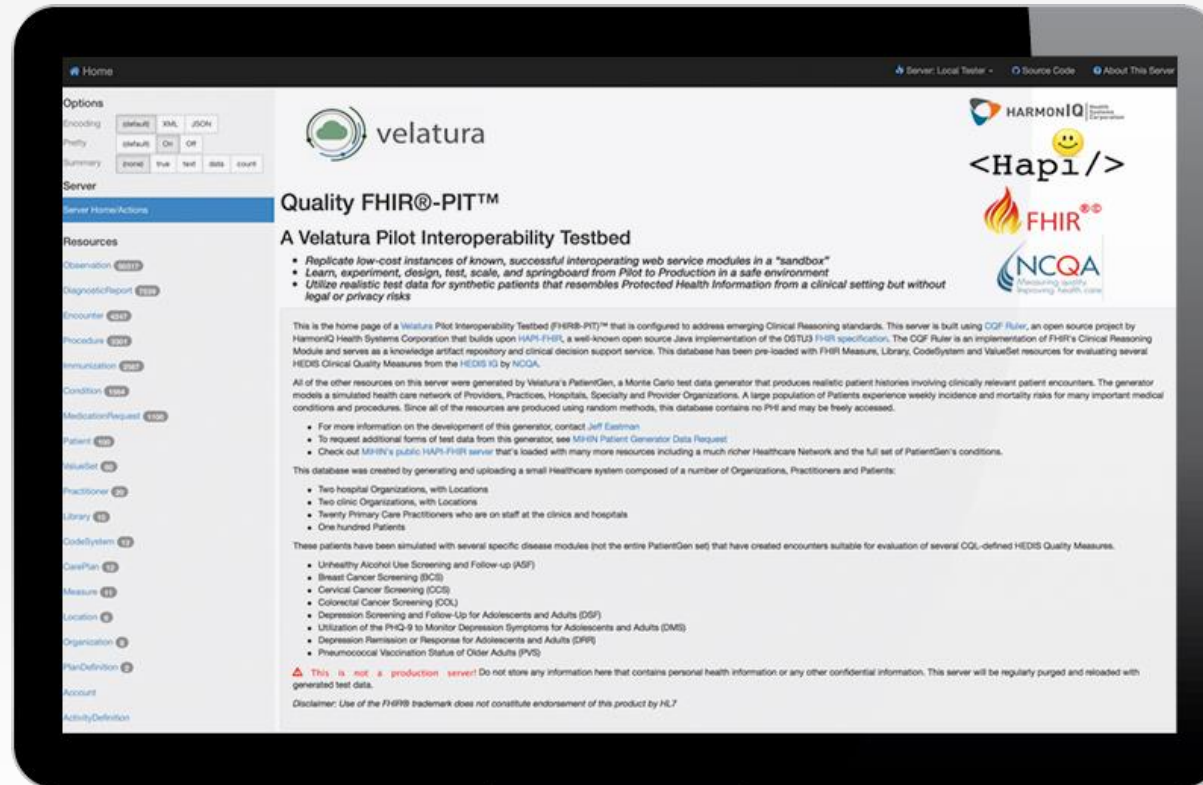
Home

Server: Local Tester    Source Code    About This Server

Options

Encoding (default) XML JSON

Pretty (default) On Off

Summary (none) true text data count

Server

Server Home/Actions

Resources

Observation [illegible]

DiagnosticReport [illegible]

Encounter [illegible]

Procedure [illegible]

Immunization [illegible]

Condition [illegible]

MedicationRequest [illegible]

Patient 100

ValueSet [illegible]

Practitioner 20

Library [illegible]

CodeSystem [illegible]

CarePlan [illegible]

Measure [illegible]

Location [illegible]

Organization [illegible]

PlanDefinition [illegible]

Account

ActivityDefinition

velatura

HARMONIQ Health Systems Corporation

<Hapi/>

FHIR

NCQA Measuring quality. Improving health care.

Quality FHIR®-PIT™

A Velatura Pilot Interoperability Testbed

• Replicate low-cost instances of known, successful interoperating web service modules in a "sandbox"
• Learn, experiment, design, test, scale, and springboard from Pilot to Production in a safe environment
• Utilize realistic test data for synthetic patients that resembles Protected Health Information from a clinical setting but without legal or privacy risks

This is the home page of a Velatura Pilot Interoperability Testbed (FHIR®-PIT)™ that is configured to address emerging Clinical Reasoning standards. This server is built using CQF Ruler, an open source project by HarmonIQ Health Systems Corporation that builds upon HAPI-FHIR, a well-known open source Java implementation of the DSTU3 FHIR specification. The CQF Ruler is an implementation of FHIR's Clinical Reasoning Module and serves as a knowledge artifact repository and clinical decision support service. This database has been pre-loaded with FHIR Measure, Library, CodeSystem and ValueSet resources for evaluating several HEDIS Clinical Quality Measures from the HEDIS IG by NCQA.

All of the other resources on this server were generated by Velatura's PatientGen, a Monte Carlo test data generator that produces realistic patient histories involving clinically relevant patient encounters. The generator models a simulated health care network of Providers, Practices, Hospitals, Specialty and Provider Organizations. A large population of Patients experience weekly incidence and mortality risks for many important medical conditions and procedures. Since all of the resources are produced using random methods, this database contains no PHI and may be freely accessed.

• For more information on the development of this generator, contact Jeff Eastman
• To request additional forms of test data from this generator, see MiHIN Patient Generator Data Request
• Check out MiHIN's public HAPI-FHIR server that's loaded with many more resources including a much richer Healthcare Network and the full set of PatientGen's conditions.

This database was created by generating and uploading a small Healthcare system composed of a number of Organizations, Practitioners and Patients:

• Two hospital Organizations, with Locations
• Two clinic Organizations, with Locations
• Twenty Primary Care Practitioners who are on staff at the clinics and hospitals
• One hundred Patients

These patients have been simulated with several specific disease modules (not the entire PatientGen set) that have created encounters suitable for evaluation of several CQL-defined HEDIS Quality Measures.

• Unhealthy Alcohol Use Screening and Follow-up (ASF)
• Breast Cancer Screening (BCS)
• Cervical Cancer Screening (CCS)
• Colorectal Cancer Screening (COL)
• Depression Screening and Follow-Up for Adolescents and Adults (DSF)
• Utilization of the PHQ-9 to Monitor Depression Symptoms for Adolescents and Adults (DMS)
• Depression Remission or Response for Adolescents and Adults (DRR)
• Pneumococcal Vaccination Status of Older Adults (PVS)

This is not a production server! Do not store any information here that contains personal health information or any other confidential information. This server will be regularly purged and reloaded with generated test data.

Disclaimer: Use of the FHIR® trademark does not constitute endorsement of this product by HL7